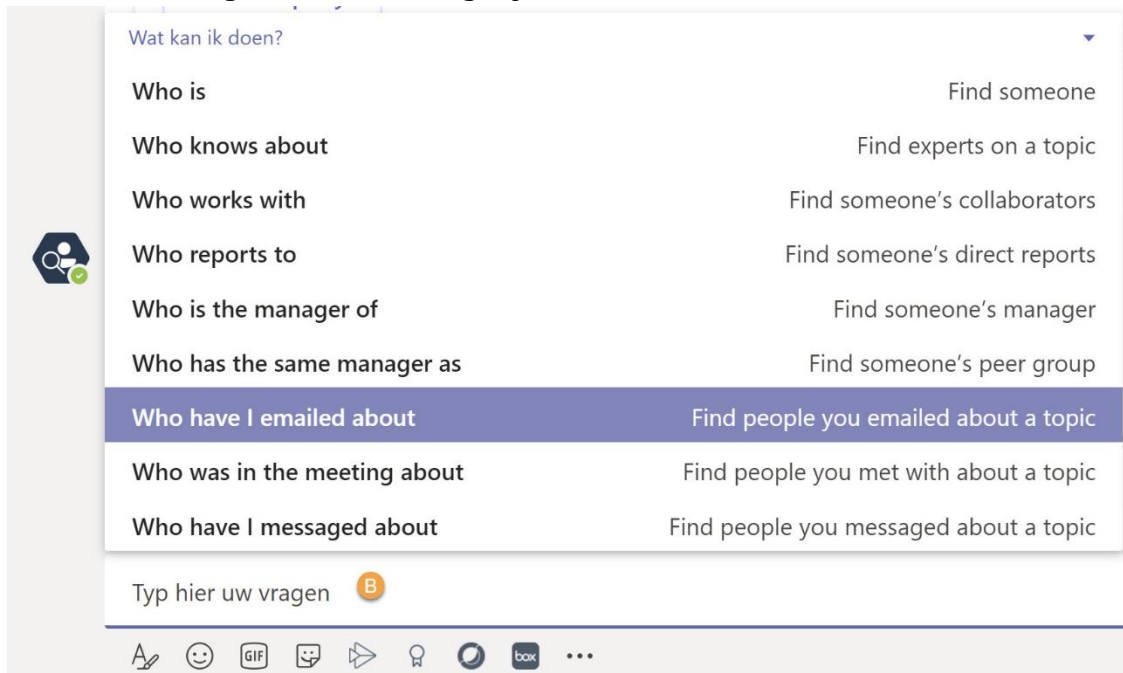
Wat kan ik doen?

| | |
|---|---|
| Who is | Find someone |
| Who knows about | Find experts on a topic |
| Who works with | Find someone's collaborators |
| Who reports to | Find someone's direct reports |
| Who is the manager of | Find someone's manager |
| Who has the same manager as | Find someone's peer group |
| Who have I emailed about | Find people you emailed about a topic |
| Who was in the meeting about | Find people you met with about a topic |
| Who have I messaged about | Find people you messaged about a topic |

Typ hier uw vragen B

GIF box ...